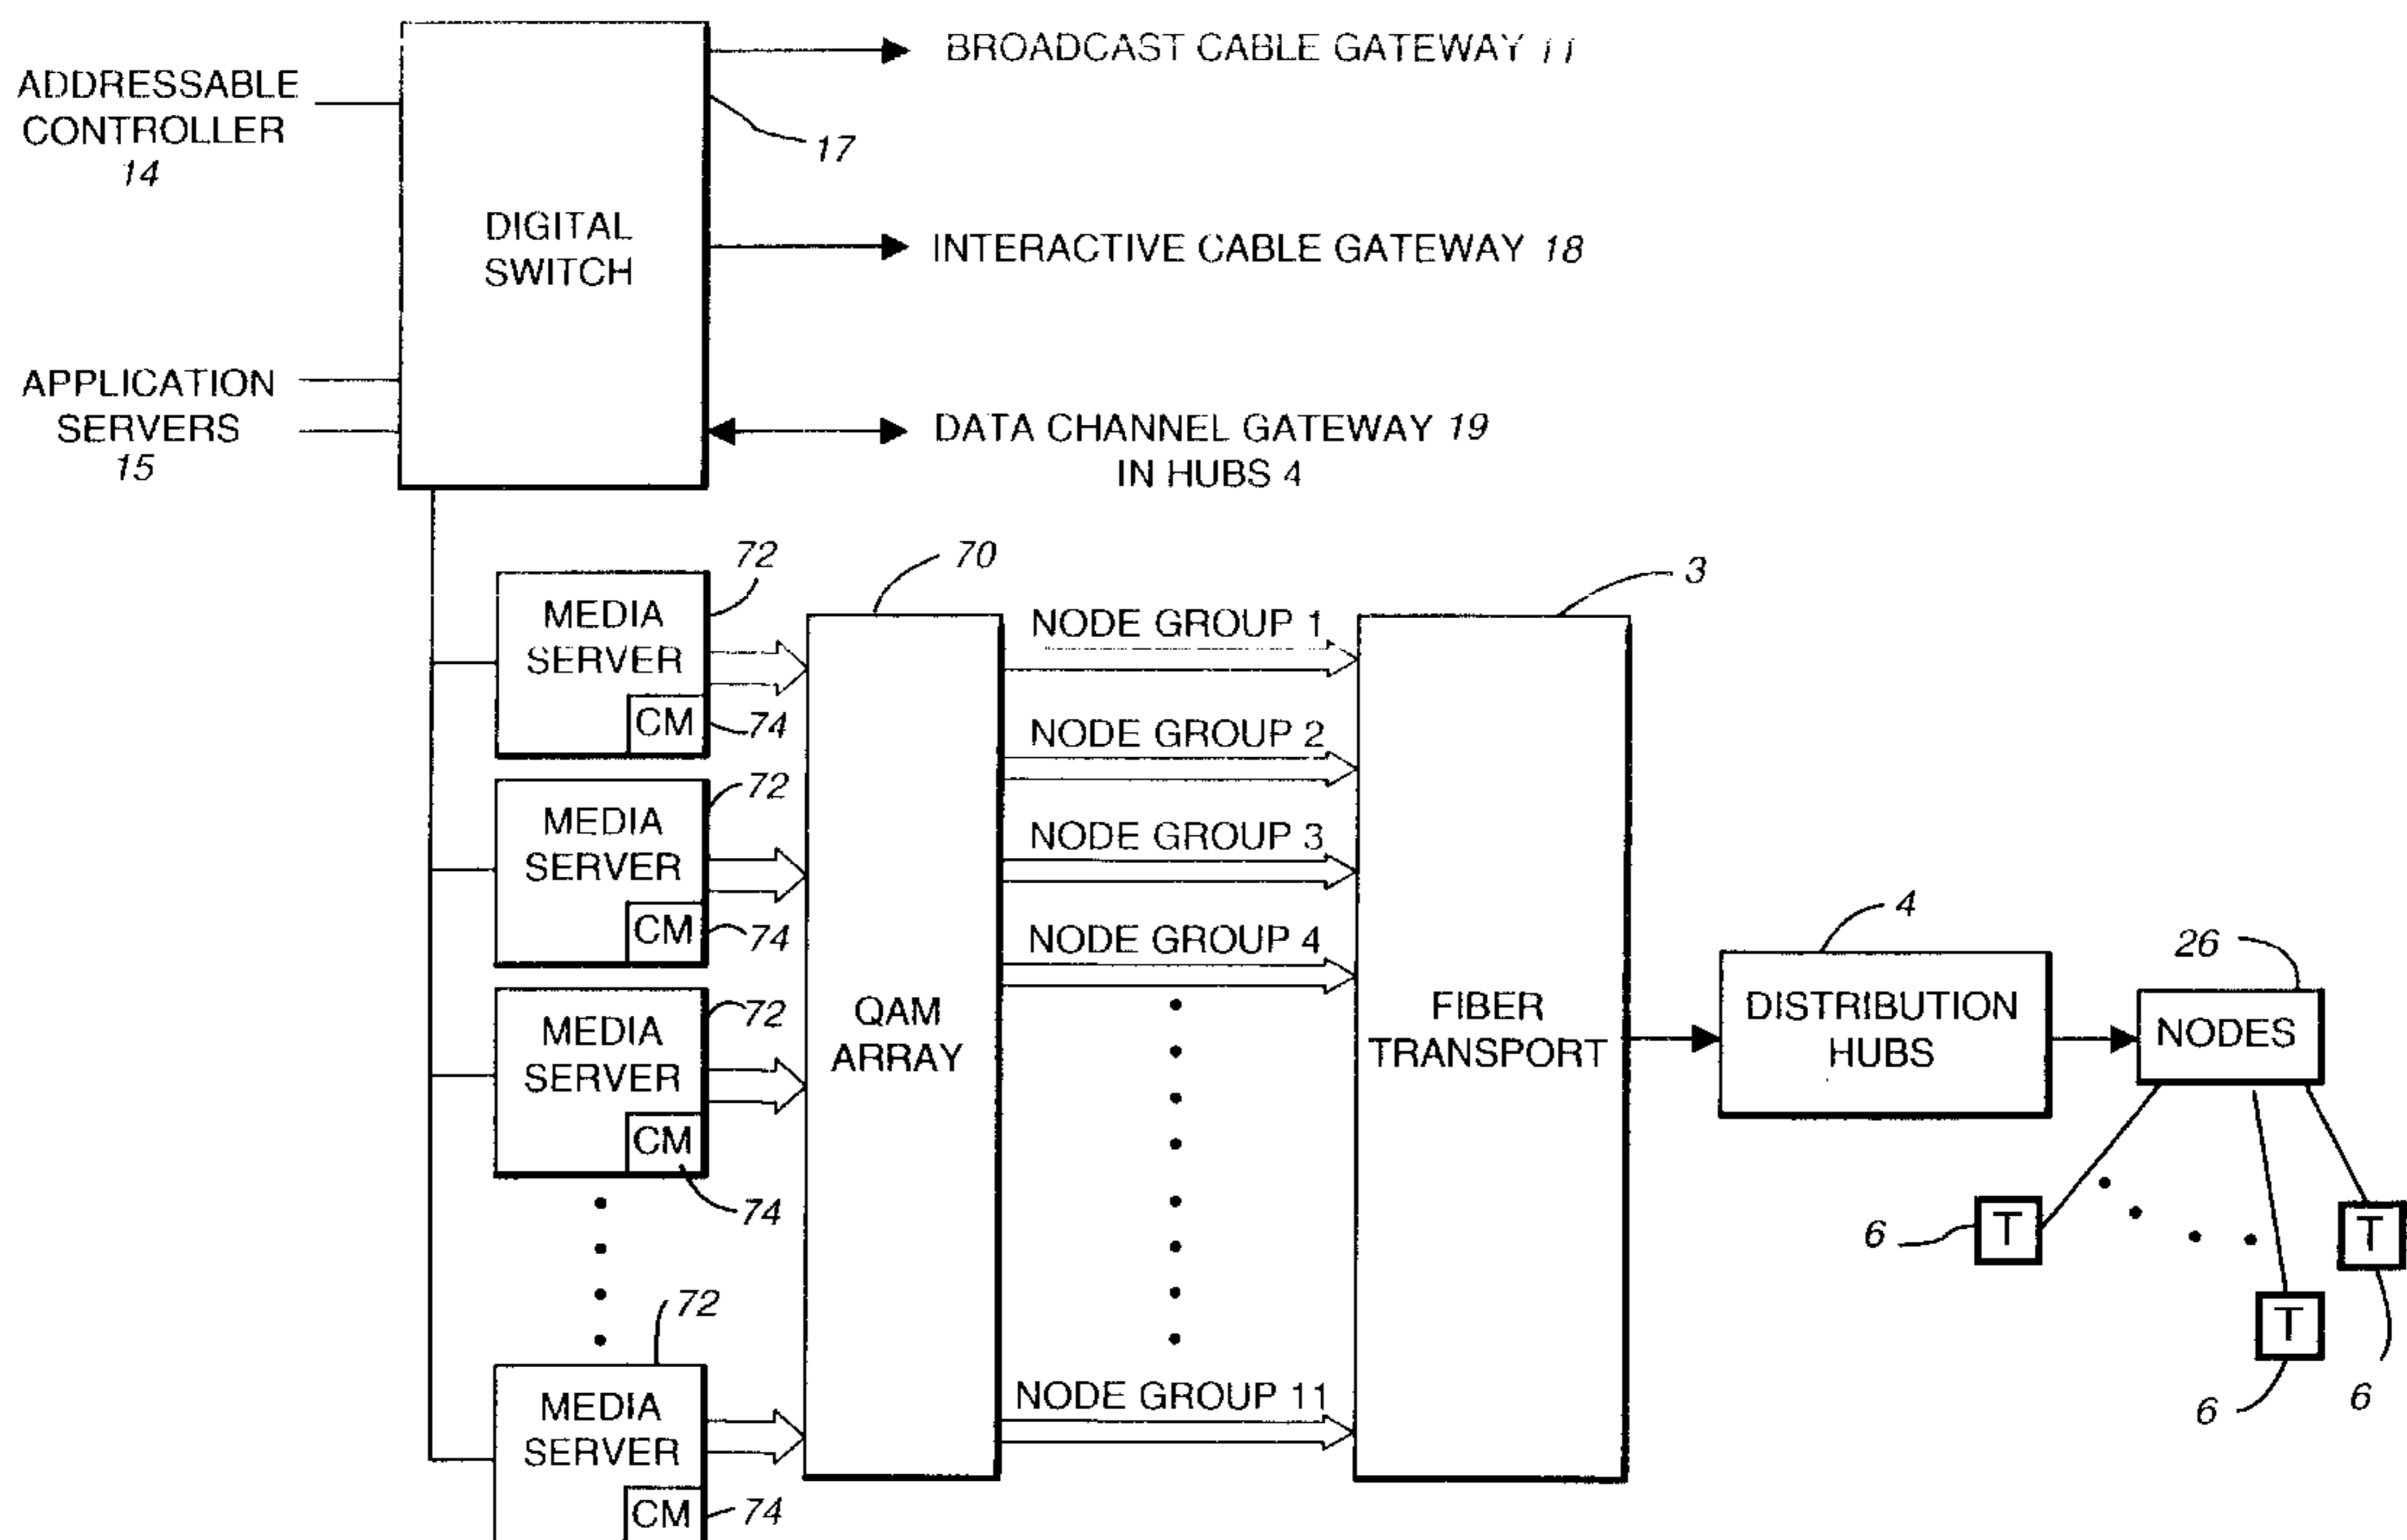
ADDRESSABLE CONTROLLER 14

DIGITAL SWITCH

APPLICATION SERVERS 15

BROADCAST CABLE GATEWAY 11

17

INTERACTIVE CABLE GATEWAY 18

DATA CHANNEL GATEWAY 19 IN HUBS 4

72

MEDIA SERVER

CM

74

72

MEDIA SERVER

CM

74

72

MEDIA SERVER

CM

74

72

MEDIA SERVER

CM

74

70

QAM ARRAY

NODE GROUP 1

NODE GROUP 2

NODE GROUP 3

NODE GROUP 4

NODE GROUP 11

3

FIBER TRANSPORT

4

DISTRIBUTION HUBS

26

NODES

6

T

T

T

6

6